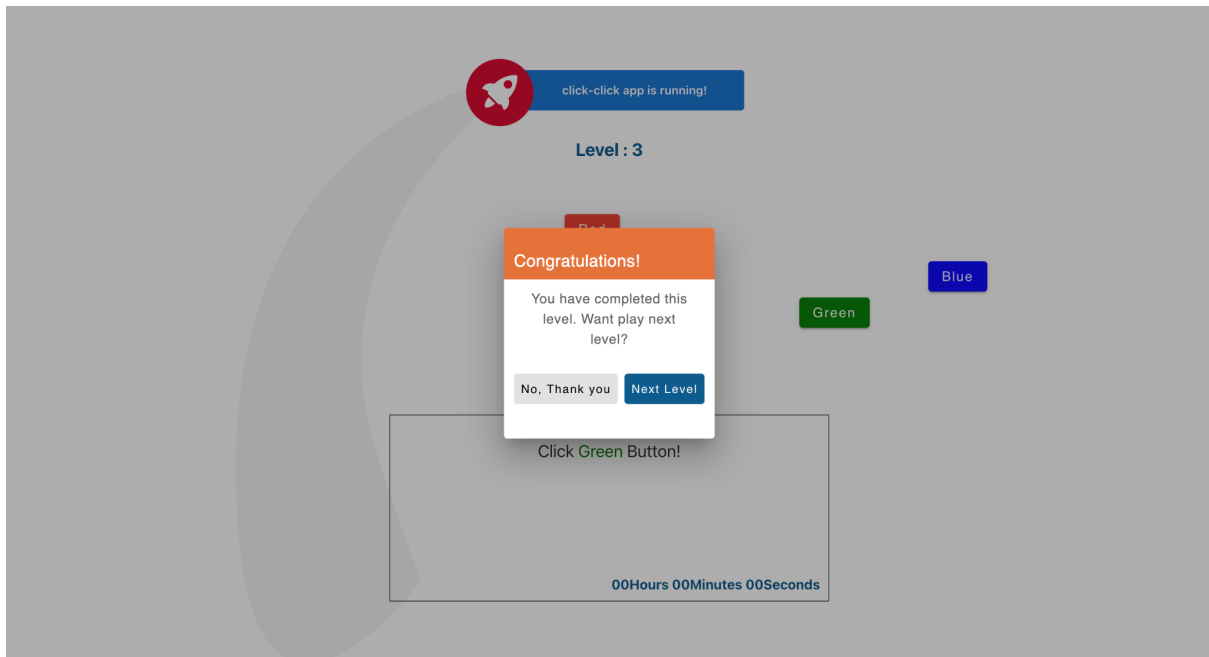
click-click app is running!

Level : 3

Red

Congratulations!

You have completed this level. Want play next level?

No, Thank you

Next Level

Blue

Green

Click Green Button!

00Hours 00Minutes 00Seconds